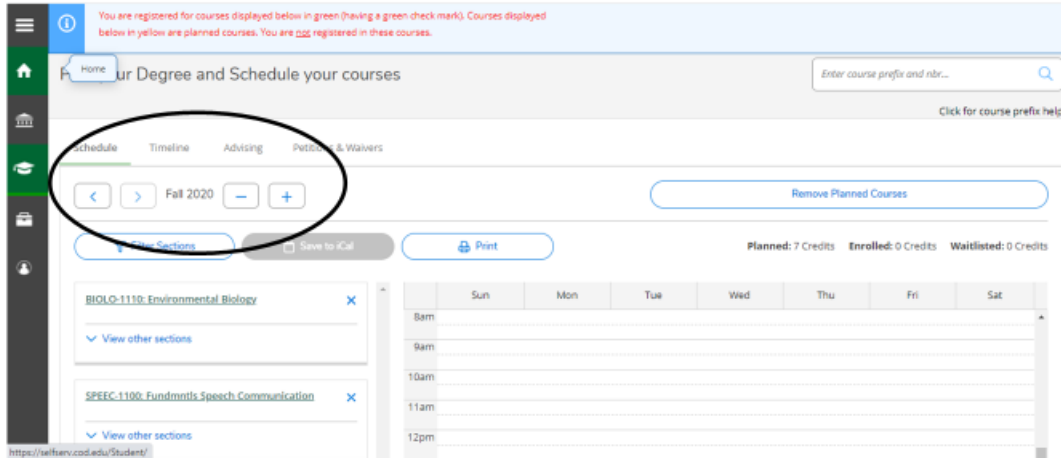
You are registered for courses displayed below in green (having a green check mark). Courses displayed below in yellow are planned courses. You are not registered in these courses.

Home

P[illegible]ur Degree and Schedule your courses

Enter course prefix and nbr...

Click for course prefix help

Schedule Timeline Advising Petitions & Waivers

Fall 2020

Remove Planned Courses

Filter Sections Save to iCal Print

Planned: 7 Credits Enrolled: 0 Credits Waitlisted: 0 Credits

BIOLO-1110: Environmental Biology

View other sections

SPEEC-1100: Fundmntls Speech Communication

View other sections

| | Sun | Mon | Tue | Wed | Thu | Fri | Sat |
|---|---|---|---|---|---|---|---|
| 8am | | | | | | | |
| 9am | | | | | | | |
| 10am | | | | | | | |
| 11am | | | | | | | |
| 12pm | | | | | | | |

https://selfserv.cod.edu/Student/